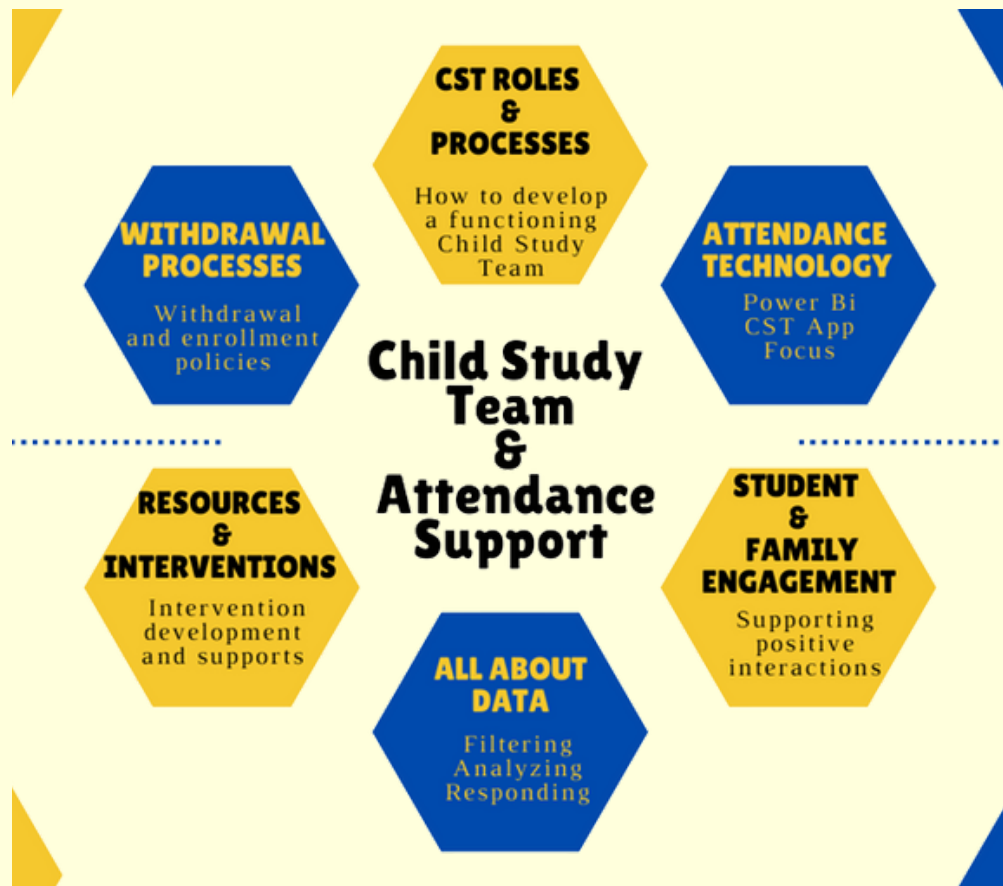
CST ROLES & PROCESSES

How to develop a functioning Child Study Team

WITHDRAWAL PROCESSES

Withdrawal and enrollment policies

ATTENDANCE TECHNOLOGY

Power Bi CST App Focus

Child Study Team & Attendance Support

RESOURCES & INTERVENTIONS

Intervention development and supports

STUDENT & FAMILY ENGAGEMENT

Supporting positive interactions

ALL ABOUT DATA

Filtering Analyzing Responding